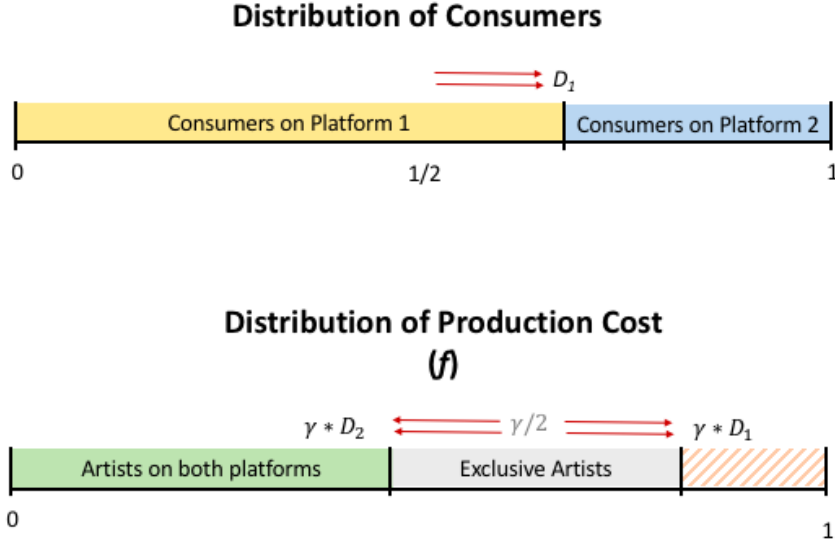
Distribution of Consumers

$D_1$

Consumers on Platform 1

Consumers on Platform 2

0

1/2

1

Distribution of Production Cost
(*f*)

$\gamma * D_2$

$\gamma/2$

$\gamma * D_1$

Artists on both platforms

Exclusive Artists

0

1